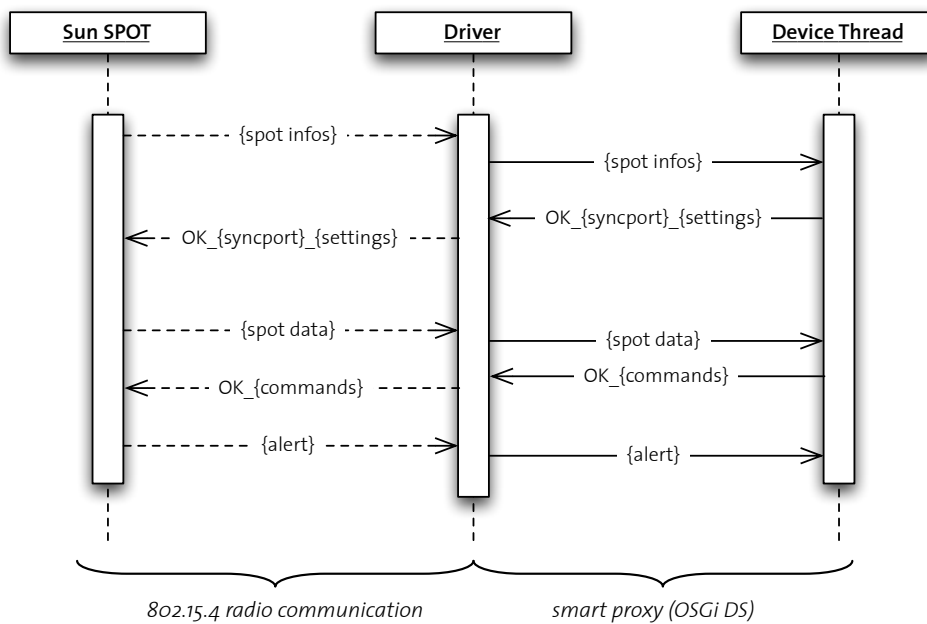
Sun SPOT

Driver

Device Thread

{spot infos}

{spot infos}

OK_{syncport}_{settings}

OK_{syncport}_{settings}

{spot data}

{spot data}

OK_{commands}

OK_{commands}

{alert}

{alert}

802.15.4 radio communication

smart proxy (OSGi DS)